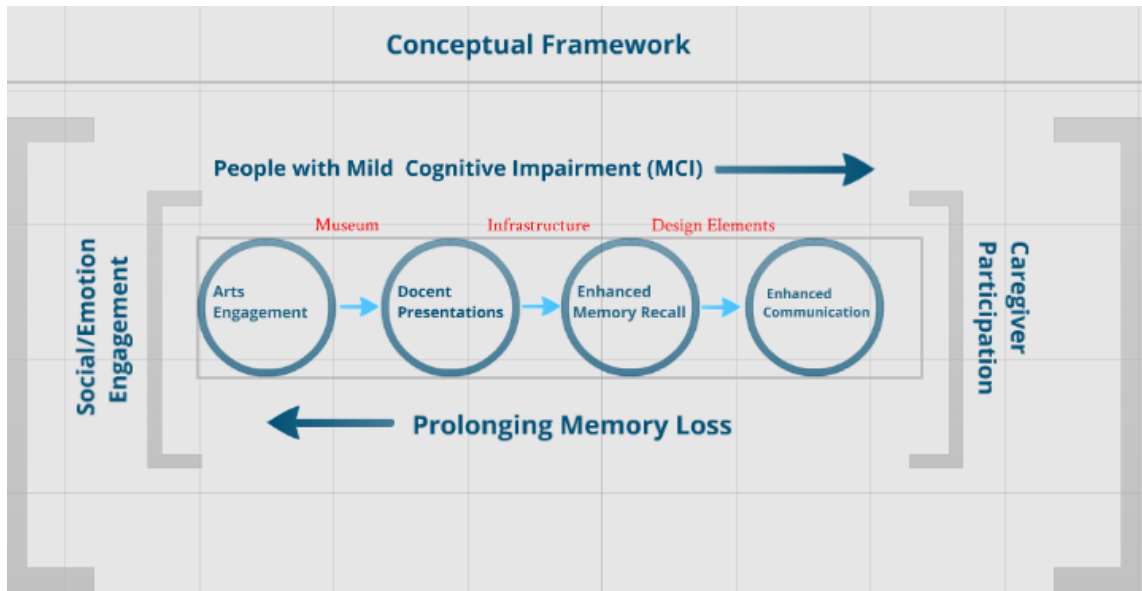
Conceptual Framework

People with Mild Cognitive Impairment (MCI)

Social/Emotion Engagement

Museum

Infrastructure

Design Elements

Arts Engagement

Docent Presentations

Enhanced Memory Recall

Enhanced Communication

Caregiver Participation

Prolonging Memory Loss